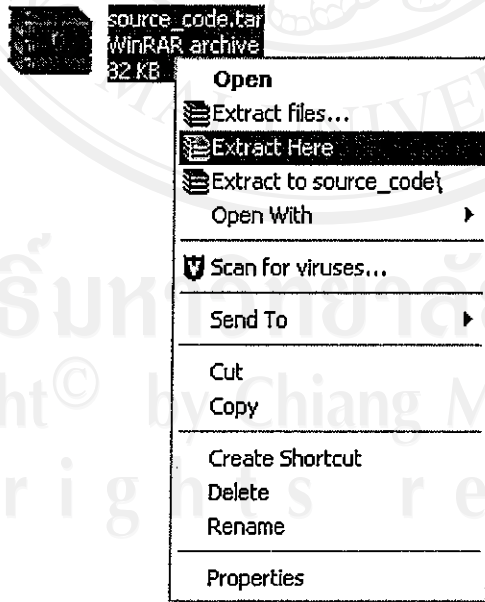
source_code.tar
WinRAR archive
32 KB

Open
Extract files...
Extract Here
Extract to source_code\
Open With
Scan for viruses...
Send To
Cut
Copy
Create Shortcut
Delete
Rename
Properties

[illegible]
ht© by Chiang M
r i g h t s r e